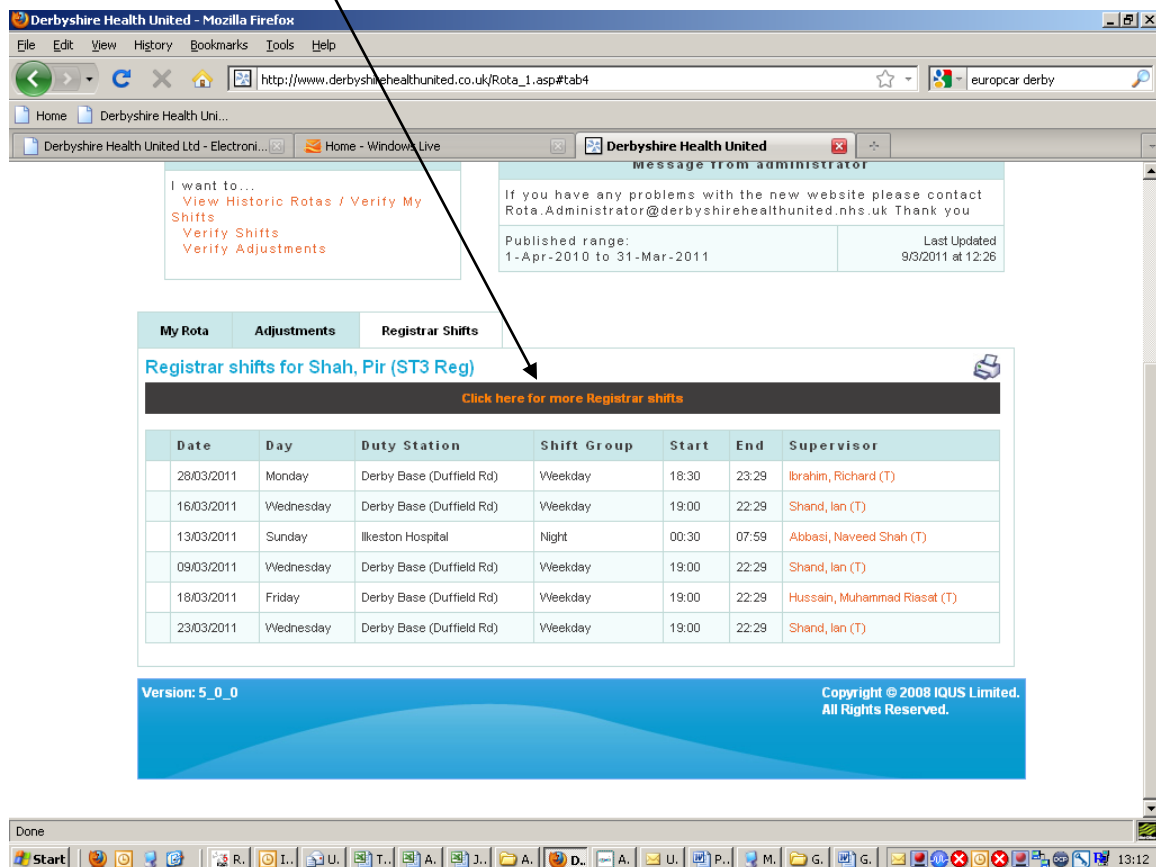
Derbyshire Health United - Mozilla Firefox

File Edit View History Bookmarks Tools Help

http://www.derbyshirehealthunited.co.uk/Rota_1.asp#tab4

europcar derby

Home Derbyshire Health Uni...

Derbyshire Health United Ltd - Electroni... Home - Windows Live Derbyshire Health United

Message from administrator

I want to...
View Historic Rotas / Verify My Shifts
Verify Shifts
Verify Adjustments

If you have any problems with the new website please contact Rota.Administrator@derbyshirehealthunited.nhs.uk Thank you

Published range:
1-Apr-2010 to 31-Mar-2011

Last Updated
9/3/2011 at 12:26

My Rota Adjustments Registrar Shifts

Registrar shifts for Shah, Pir (ST3 Reg)

Click here for more Registrar shifts

| | Date | Day | Duty Station | Shift Group | Start | End | Supervisor |
|---|---|---|---|---|---|---|---|
| | 28/03/2011 | Monday | Derby Base (Duffield Rd) | Weekday | 18:30 | 23:29 | Ibrahim, Richard (T) |
| | 16/03/2011 | Wednesday | Derby Base (Duffield Rd) | Weekday | 19:00 | 22:29 | Shand, Ian (T) |
| | 13/03/2011 | Sunday | Ilkeston Hospital | Night | 00:30 | 07:59 | Abbasi, Naveed Shah (T) |
| | 09/03/2011 | Wednesday | Derby Base (Duffield Rd) | Weekday | 19:00 | 22:29 | Shand, Ian (T) |
| | 18/03/2011 | Friday | Derby Base (Duffield Rd) | Weekday | 19:00 | 22:29 | Hussain, Muhammad Riasat (T) |
| | 23/03/2011 | Wednesday | Derby Base (Duffield Rd) | Weekday | 19:00 | 22:29 | Shand, Ian (T) |

Version: 5_0_0

Copyright © 2008 IQUS Limited.
All Rights Reserved.

Done

Start R. I.. U. T.. A. J.. A. D.. A. U. P... M. G. G. 13:12